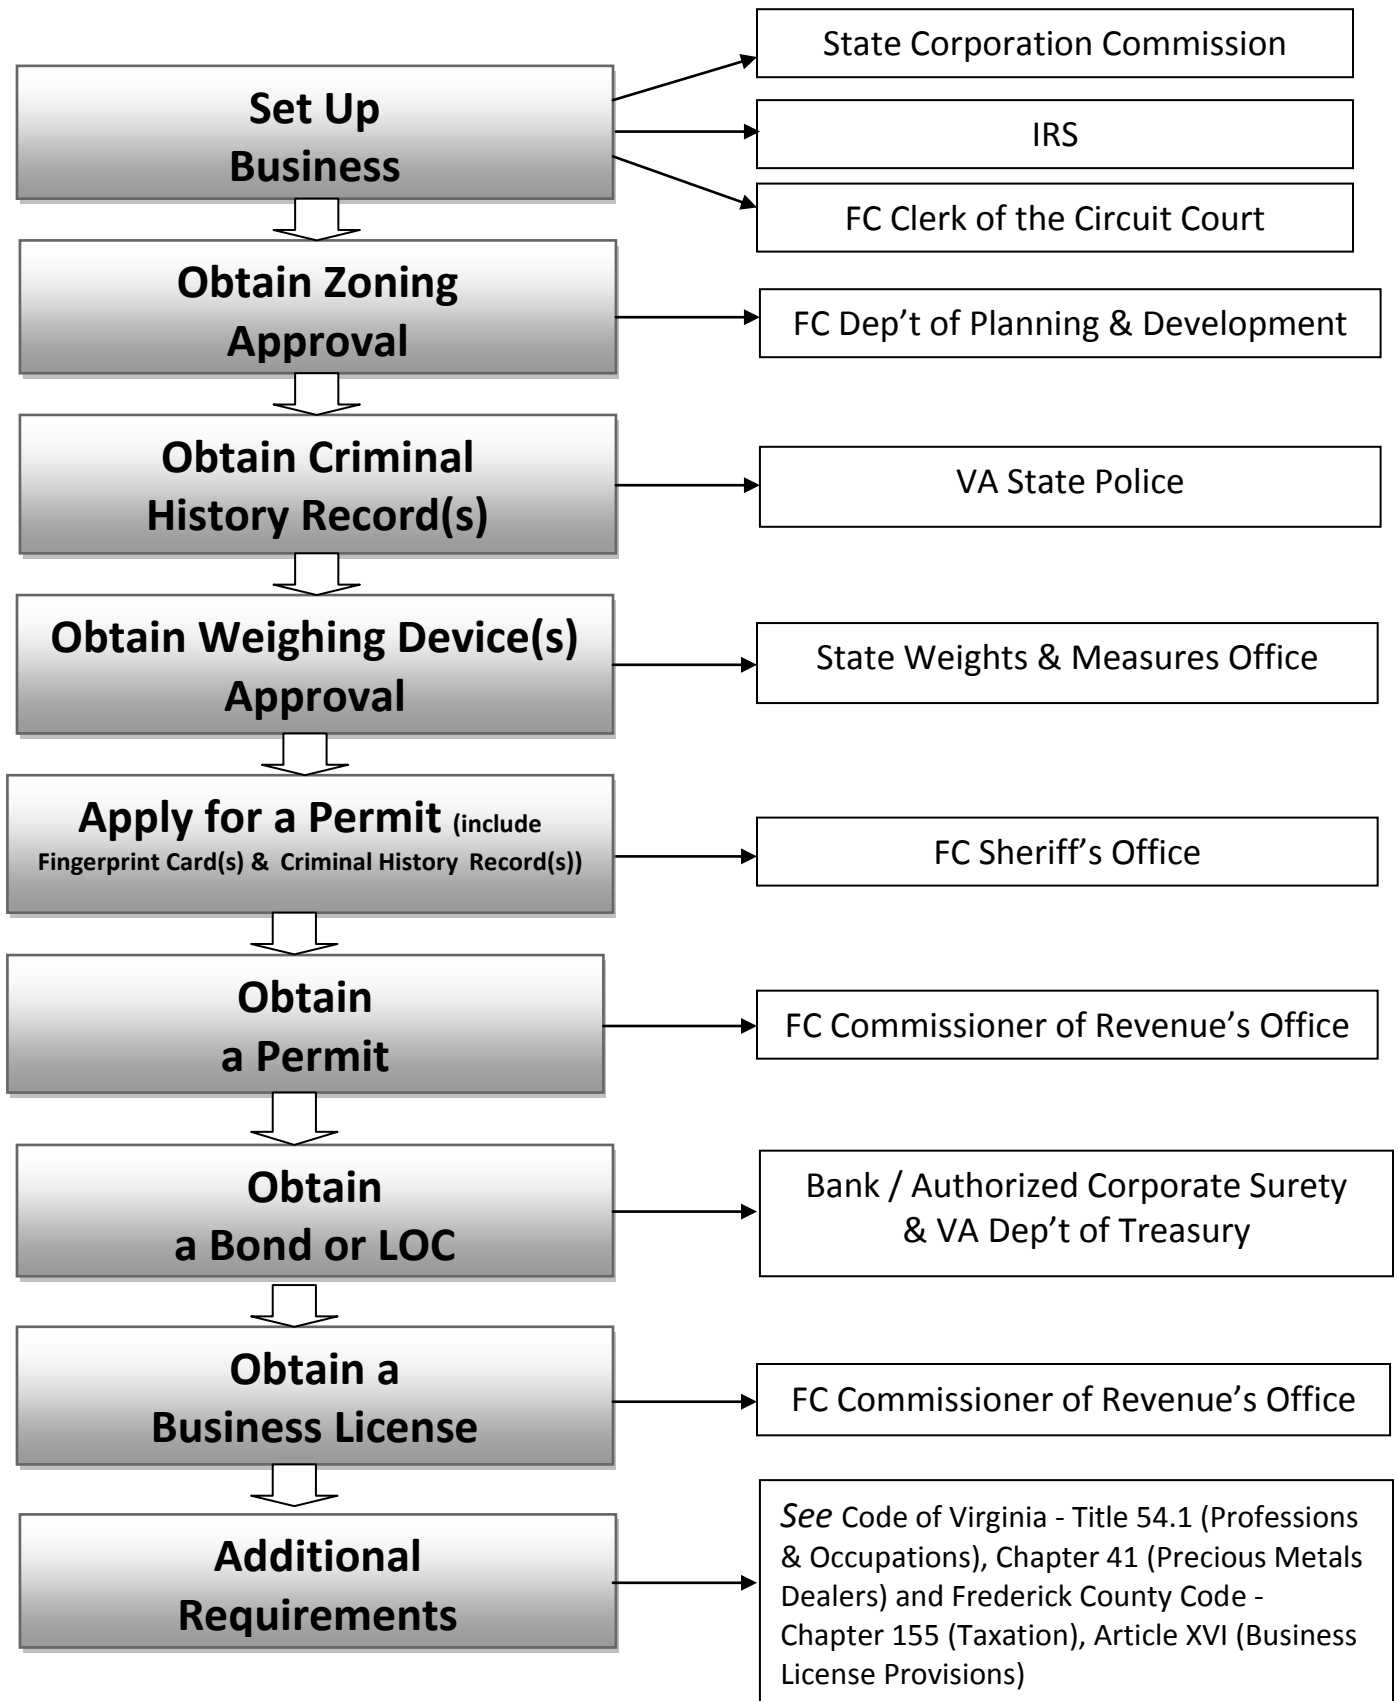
Set Up Business

State Corporation Commission

IRS

FC Clerk of the Circuit Court

Obtain Zoning Approval

FC Dep't of Planning & Development

Obtain Criminal History Record(s)

VA State Police

Obtain Weighing Device(s) Approval

State Weights & Measures Office

Apply for a Permit (include Fingerprint Card(s) & Criminal History Record(s))

FC Sheriff's Office

Obtain a Permit

FC Commissioner of Revenue's Office

Obtain a Bond or LOC

Bank / Authorized Corporate Surety & VA Dep't of Treasury

Obtain a Business License

FC Commissioner of Revenue's Office

Additional Requirements

*See* Code of Virginia - Title 54.1 (Professions & Occupations), Chapter 41 (Precious Metals Dealers) and Frederick County Code - Chapter 155 (Taxation), Article XVI (Business License Provisions)